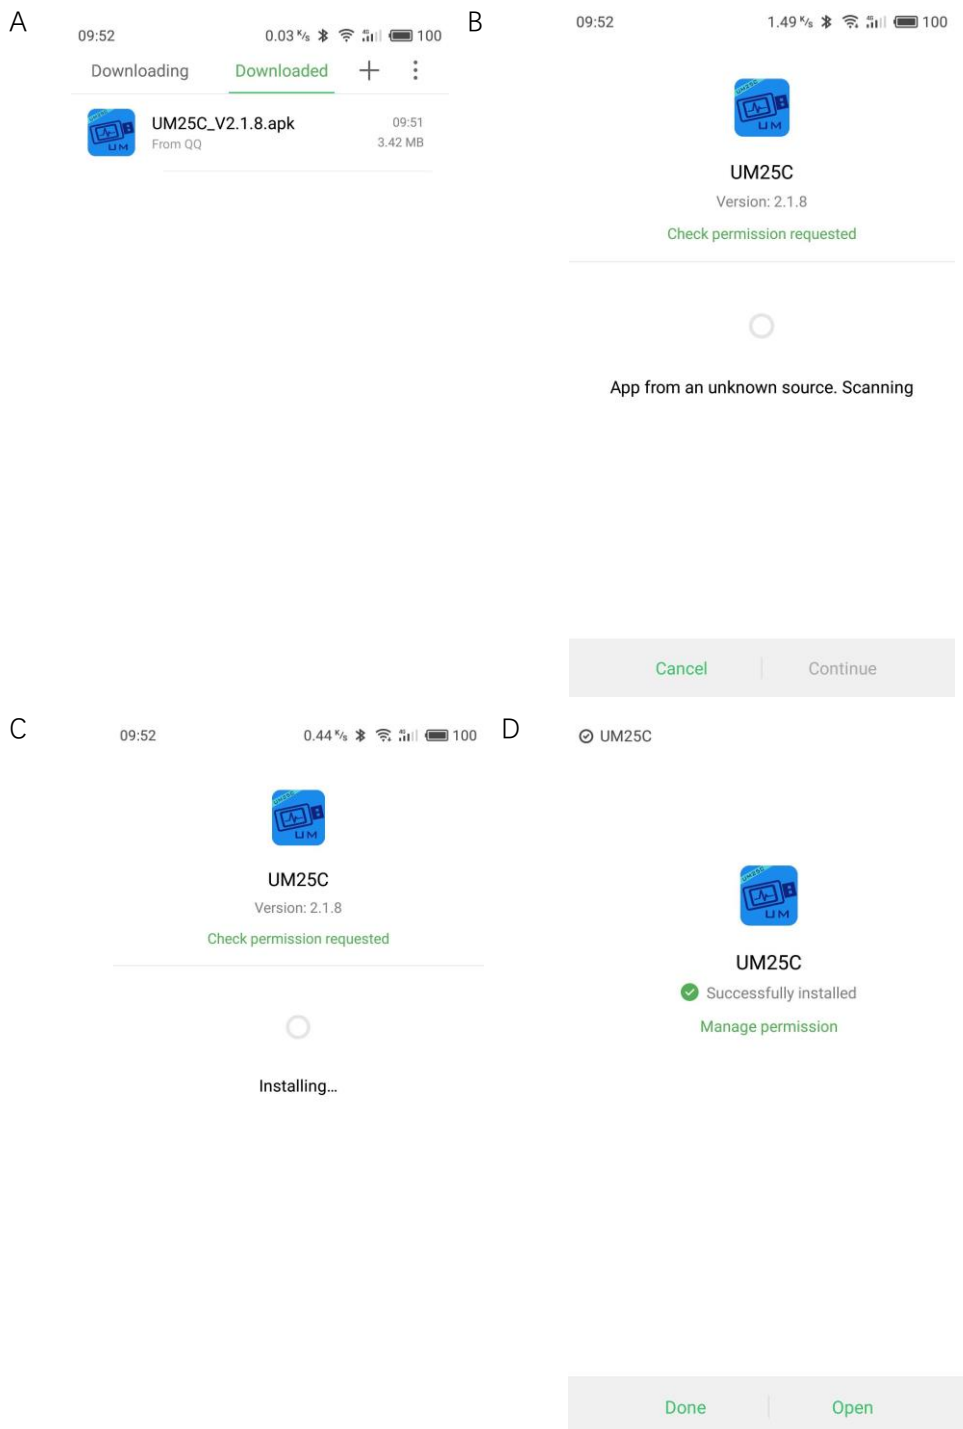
A

09:52 0.03 K/s 100

Downloading Downloaded

UM25C_V2.1.8.apk
From QQ
09:51
3.42 MB

B

09:52 1.49 K/s 100

UM25C
Version: 2.1.8
Check permission requested

App from an unknown source. Scanning

Cancel Continue

C

09:52 0.44 K/s 100

UM25C
Version: 2.1.8
Check permission requested

Installing...

D

UM25C

UM25C
Successfully installed
Manage permission

Done Open